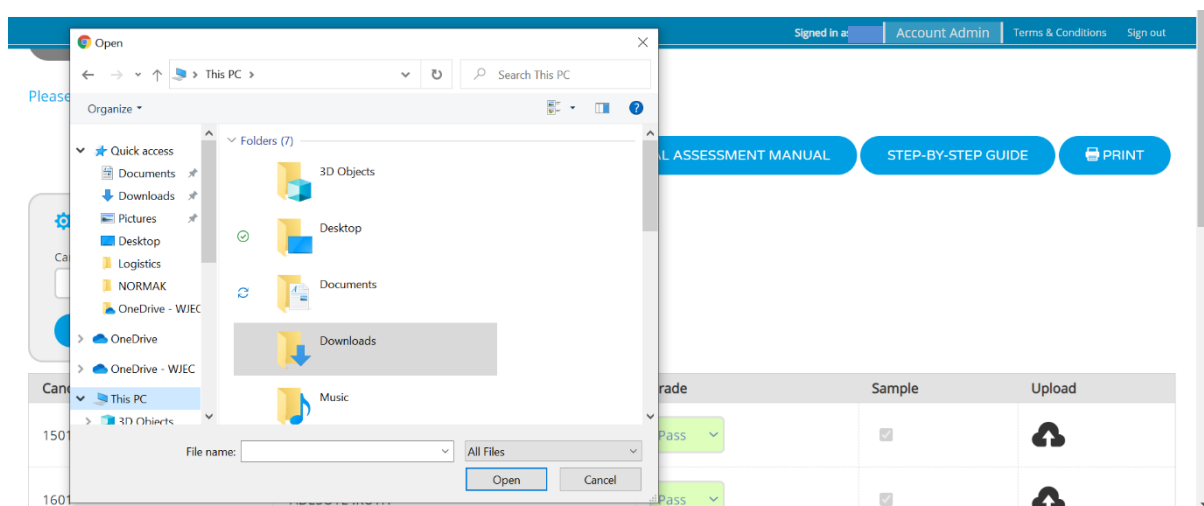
Signed in as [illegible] Account Admin Terms & Conditions Sign out

Please

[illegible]L ASSESSMENT MANUAL STEP-BY-STEP GUIDE PRINT

Ca

| Cand | | Grade | Sample | Upload |
|---|---|---|---|---|
| 1501 | | Pass | | |
| 1601 | | Pass | | |

Open

This PC

Search This PC

Organize

Quick access
Documents
Downloads
Pictures
Desktop
Logistics
NORMAK
OneDrive - WJEC
OneDrive
OneDrive - WJEC
This PC
3D Objects

Folders (7)
3D Objects
Desktop
Documents
Downloads
Music

File name:
All Files
Open
Cancel